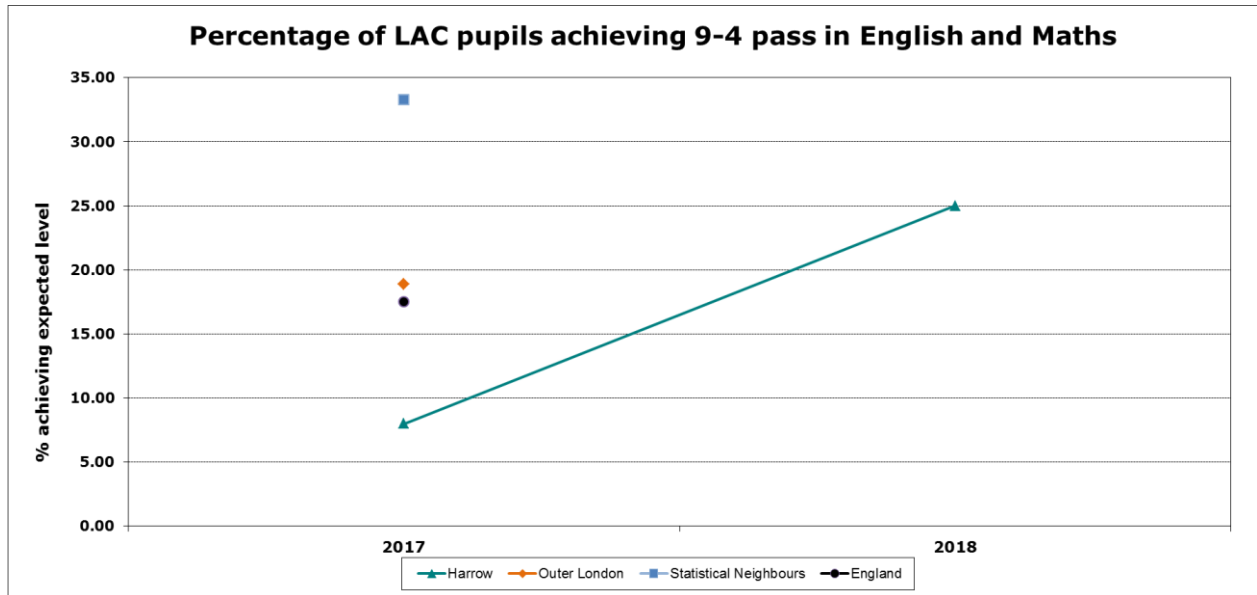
Percentage of LAC pupils achieving 9-4 pass in English and Maths

% achieving expected level

35.00
30.00
25.00
20.00
15.00
10.00
5.00
0.00

2017
2018

Harrow
Outer London
Statistical Neighbours
England